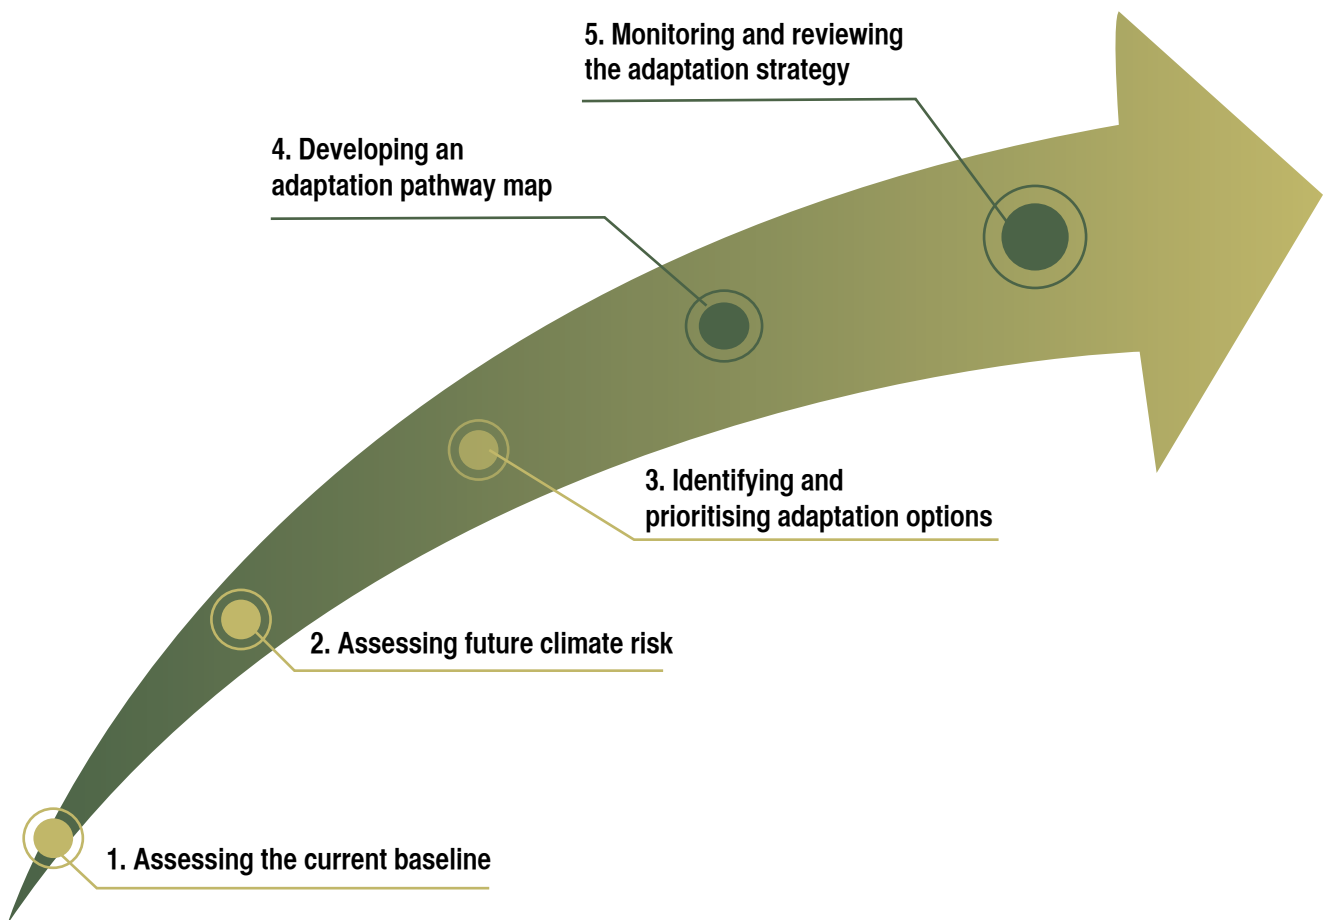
1. Assessing the current baseline

2. Assessing future climate risk

3. Identifying and prioritising adaptation options

4. Developing an adaptation pathway map

5. Monitoring and reviewing the adaptation strategy